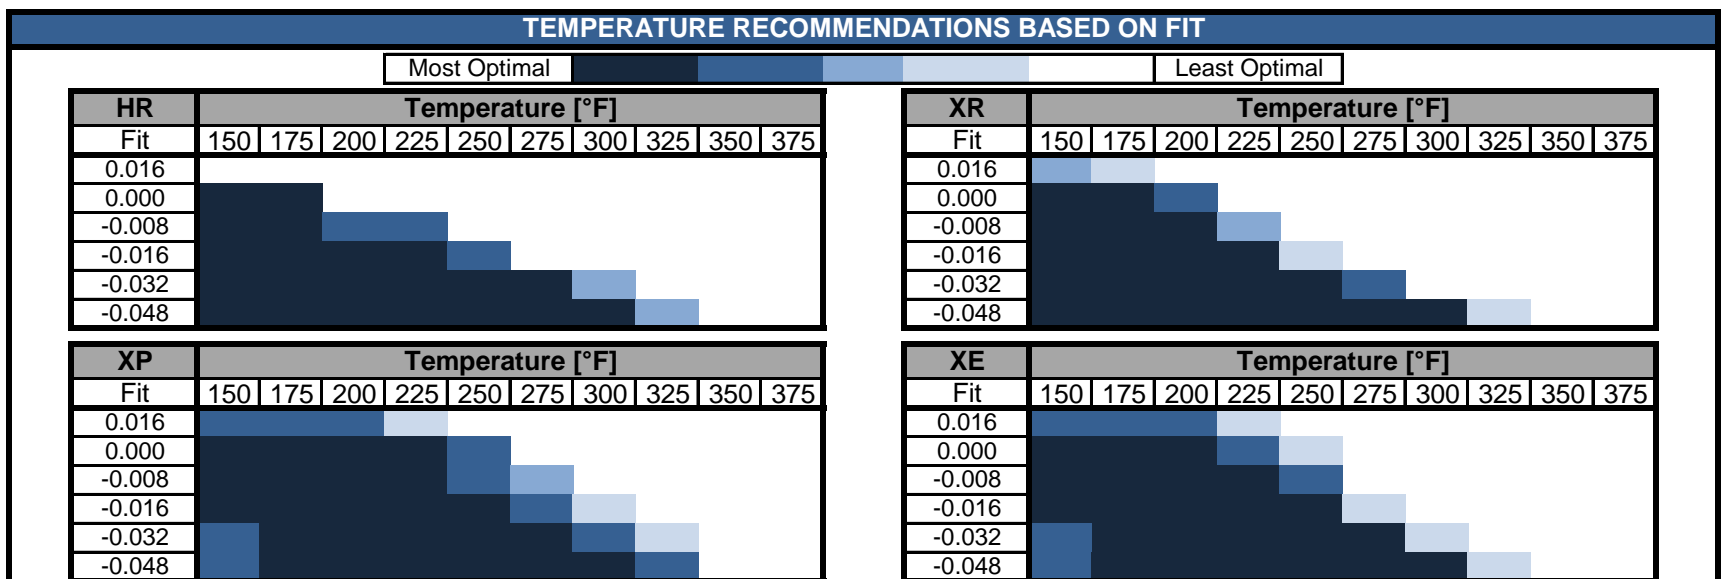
TEMPERATURE RECOMMENDATIONS BASED ON FIT

Most Optimal | | | | | | Least Optimal

| HR | Temperature [°F] | | | | | | | | | |
|---|---|---|---|---|---|---|---|---|---|---|
| Fit | 150 | 175 | 200 | 225 | 250 | 275 | 300 | 325 | 350 | 375 |
| 0.016 | | | | | | | | | | |
| 0.000 | | | | | | | | | | |
| -0.008 | | | | | | | | | | |
| -0.016 | | | | | | | | | | |
| -0.032 | | | | | | | | | | |
| -0.048 | | | | | | | | | | |

| XR | Temperature [°F] | | | | | | | | | |
|---|---|---|---|---|---|---|---|---|---|---|
| Fit | 150 | 175 | 200 | 225 | 250 | 275 | 300 | 325 | 350 | 375 |
| 0.016 | | | | | | | | | | |
| 0.000 | | | | | | | | | | |
| -0.008 | | | | | | | | | | |
| -0.016 | | | | | | | | | | |
| -0.032 | | | | | | | | | | |
| -0.048 | | | | | | | | | | |

| XP | Temperature [°F] | | | | | | | | | |
|---|---|---|---|---|---|---|---|---|---|---|
| Fit | 150 | 175 | 200 | 225 | 250 | 275 | 300 | 325 | 350 | 375 |
| 0.016 | | | | | | | | | | |
| 0.000 | | | | | | | | | | |
| -0.008 | | | | | | | | | | |
| -0.016 | | | | | | | | | | |
| -0.032 | | | | | | | | | | |
| -0.048 | | | | | | | | | | |

| XE | Temperature [°F] | | | | | | | | | |
|---|---|---|---|---|---|---|---|---|---|---|
| Fit | 150 | 175 | 200 | 225 | 250 | 275 | 300 | 325 | 350 | 375 |
| 0.016 | | | | | | | | | | |
| 0.000 | | | | | | | | | | |
| -0.008 | | | | | | | | | | |
| -0.016 | | | | | | | | | | |
| -0.032 | | | | | | | | | | |
| -0.048 | | | | | | | | | | |